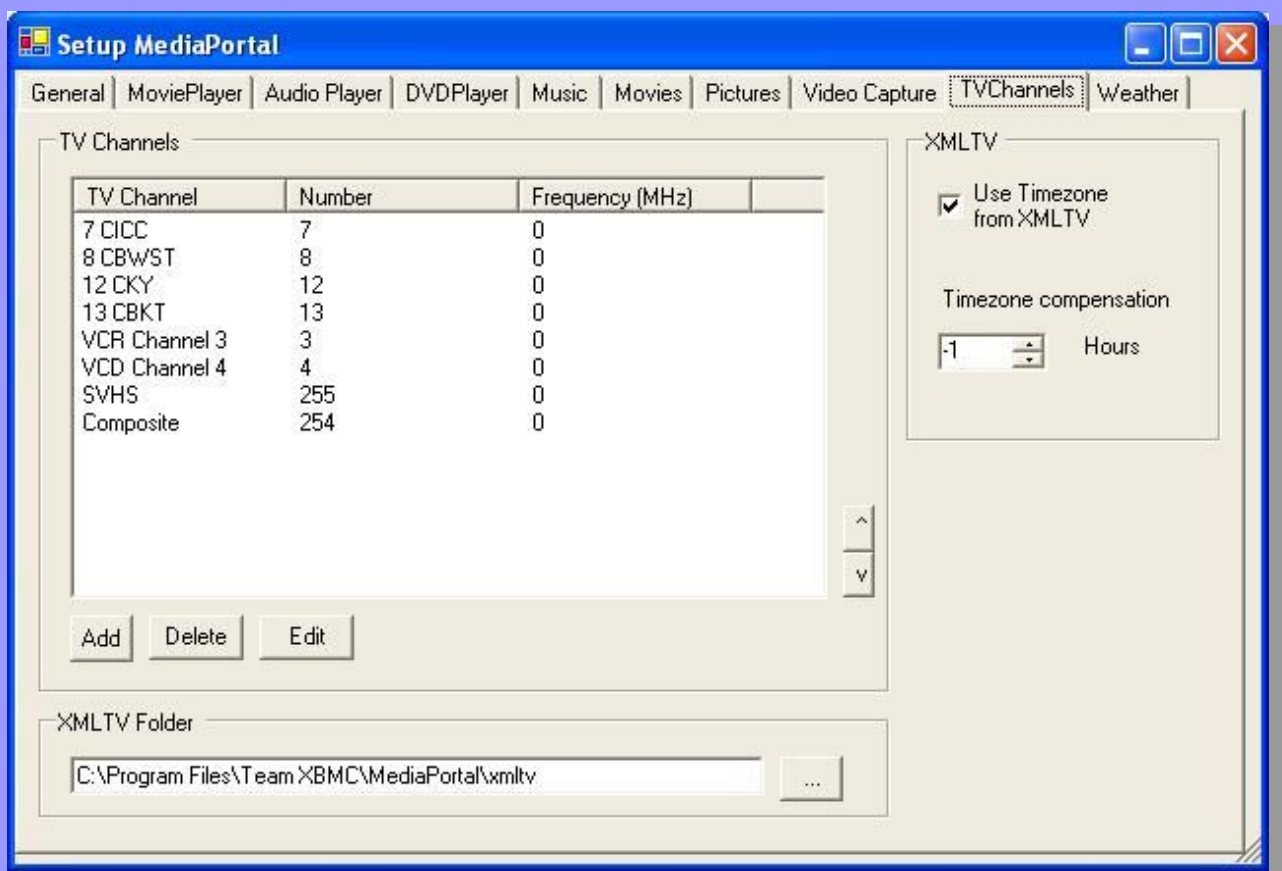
Setup MediaPortal

General | MoviePlayer | Audio Player | DVDPlayer | Music | Movies | Pictures | Video Capture | TVChannels | Weather

TV Channels

| TV Channel | Number | Frequency (MHz) |
|---|---|---|
| 7 CICC | 7 | 0 |
| 8 CBWST | 8 | 0 |
| 12 CKY | 12 | 0 |
| 13 CBKT | 13 | 0 |
| VCR Channel 3 | 3 | 0 |
| VCD Channel 4 | 4 | 0 |
| SVHS | 255 | 0 |
| Composite | 254 | 0 |

^
v

Add Delete Edit

XMLTV

Use Timezone from XMLTV

Timezone compensation

-1 Hours

XMLTV Folder

C:\Program Files\Team XBMC\MediaPortal\xmltv

...